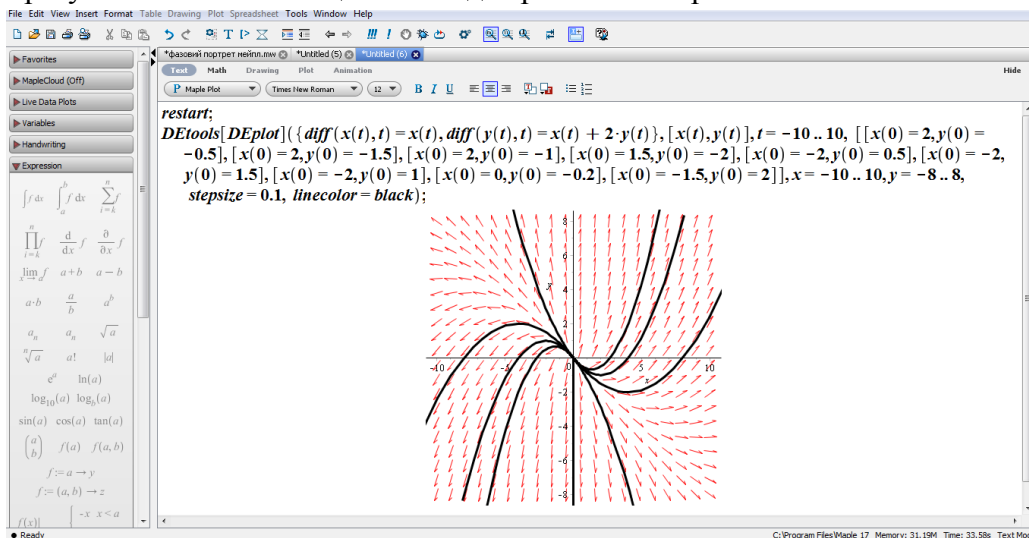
File Edit View Insert Format Table Drawing Plot Spreadsheet Tools Window Help

Favorites
MapleCloud (Off)
Live Data Plots
Variables
Handwriting
Expression

$\int f\,dx$ $\int_a^b f\,dx$ $\sum_{i=k}^{n} f$
$\prod_{i=k}^{n} f$ $\frac{d}{dx}f$ $\frac{\partial}{\partial x}f$
$\lim_{x\to a} f$ $a+b$ $a-b$
$a\cdot b$ $\frac{a}{b}$ $a^b$
$a_n$ $a_n$ $\sqrt{a}$
$\sqrt[n]{a}$ $a!$ $|a|$
$e^a$ $\ln(a)$
$\log_{10}(a)$ $\log_b(a)$
$\sin(a)$ $\cos(a)$ $\tan(a)$
$\binom{a}{b}$ $f(a)$ $f(a,b)$
$f := a \to y$
$f := (a,b) \to z$
$f(x) := \begin{cases} -x & x < a \end{cases}$

*фазовий портрет мейпл.mw | *Untitled (5) | *Untitled (6)

Text Math Drawing Plot Animation Hide

Maple Plot | Times New Roman | 12 | B I U

restart;
DEtools[DEplot]({diff(x(t), t) = x(t), diff(y(t), t) = x(t) + 2·y(t)}, [x(t), y(t)], t = −10 .. 10, [[x(0) = 2, y(0) = −0.5], [x(0) = 2, y(0) = −1.5], [x(0) = 2, y(0) = −1], [x(0) = 1.5, y(0) = −2], [x(0) = −2, y(0) = 0.5], [x(0) = −2, y(0) = 1.5], [x(0) = −2, y(0) = 1], [x(0) = 0, y(0) = −0.2], [x(0) = −1.5, y(0) = 2]], x = −10 .. 10, y = −8 .. 8, stepsize = 0.1, linecolor = black);

y
8
6
4
2
−10 −5 0 5 10
x
−2
−4
−6
−8

Ready
C:\Program Files\Maple 17 Memory: 31.19M Time: 33.58s Text Mo